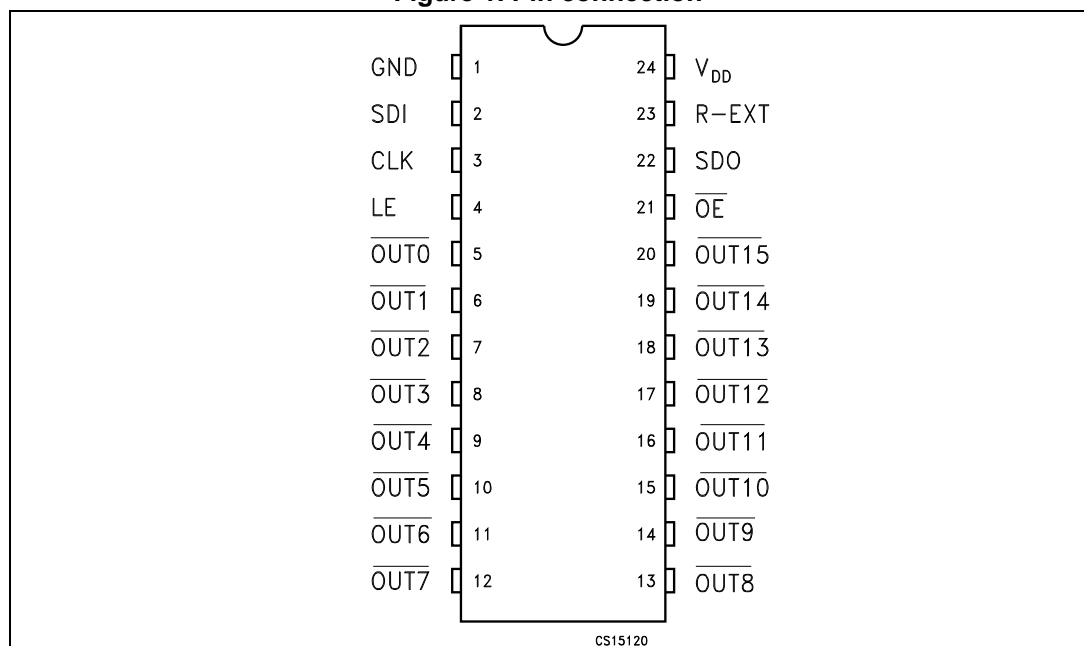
Figure 1. Pin connection

GND 1
SDI 2
CLK 3
LE 4
$\overline{OUT0}$ 5
$\overline{OUT1}$ 6
$\overline{OUT2}$ 7
$\overline{OUT3}$ 8
$\overline{OUT4}$ 9
$\overline{OUT5}$ 10
$\overline{OUT6}$ 11
$\overline{OUT7}$ 12

24 $V_{DD}$
23 R−EXT
22 SDO
21 $\overline{OE}$
20 $\overline{OUT15}$
19 $\overline{OUT14}$
18 $\overline{OUT13}$
17 $\overline{OUT12}$
16 $\overline{OUT11}$
15 $\overline{OUT10}$
14 $\overline{OUT9}$
13 $\overline{OUT8}$

CS15120